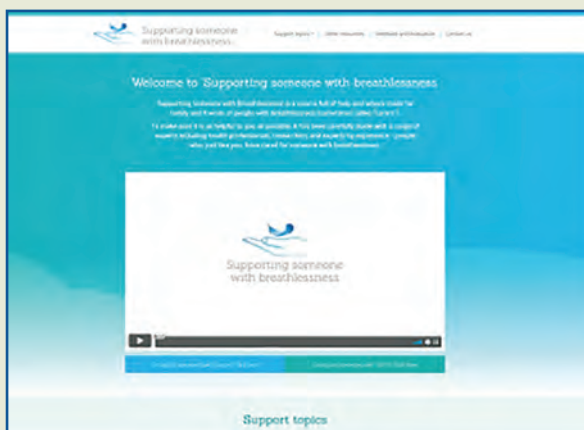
Supporting someone with breathlessness

Support topics | Other resources | Website and resources | Contact us

Welcome to 'Supporting someone with breathlessness'

Supporting someone with Breathlessness is a source full of help and advice made for family and friends of people with breathlessness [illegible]

To make sure it is as helpful to you as possible, it has been carefully made with a range of experts including health professionals, researchers and experts by experience - people who, just like you, have cared for someone with breathlessness.

Supporting someone with breathlessness

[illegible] | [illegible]

Support topics